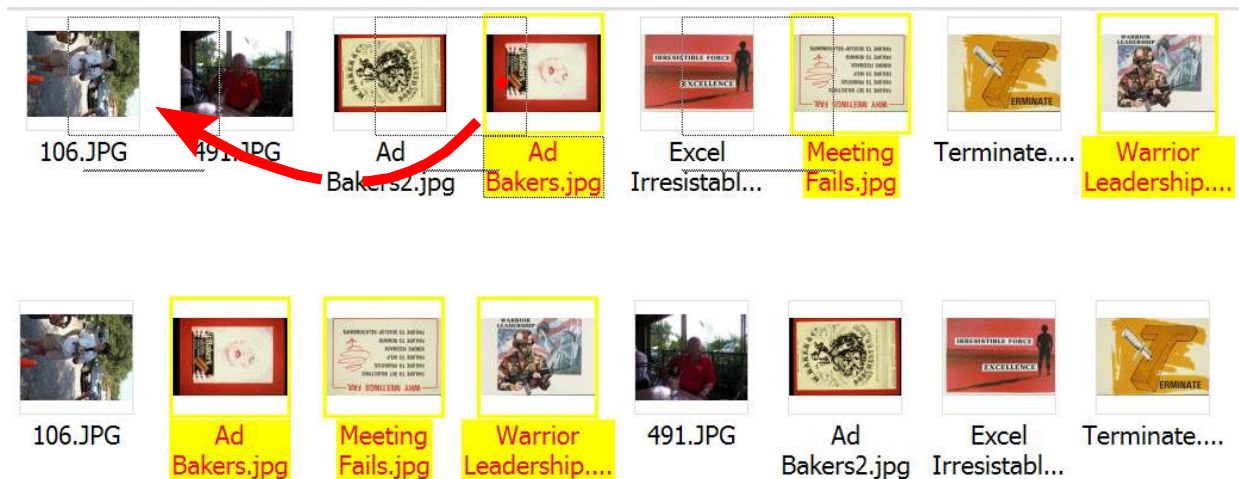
IRRESISTIBLE FORCE
EXCELLENCE
WHY MEETINGS FAIL
TERMINATE
WARRIOR LEADERSHIP

106.JPG
491.JPG
Ad Bakers2.jpg
Ad Bakers.jpg
Excel Irresistabl...
Meeting Fails.jpg
Terminate....
Warrior Leadership....

WARRIOR LEADERSHIP
WHY MEETINGS FAIL
IRRESISTIBLE FORCE
EXCELLENCE
TERMINATE

106.JPG
Ad Bakers.jpg
Meeting Fails.jpg
Warrior Leadership....
491.JPG
Ad Bakers2.jpg
Excel Irresistabl...
Terminate....